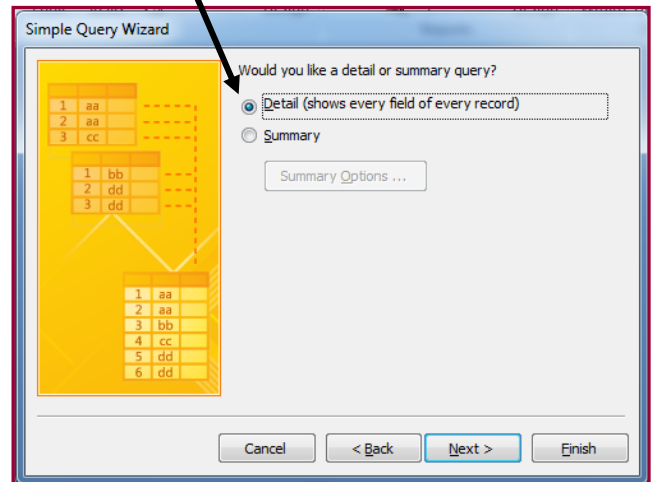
Simple Query Wizard

| 1 | aa |
|---|---|
| 2 | aa |
| 3 | cc |

| 1 | bb |
|---|---|
| 2 | dd |
| 3 | dd |

| 1 | aa |
|---|---|
| 2 | aa |
| 3 | bb |
| 4 | cc |
| 5 | dd |
| 6 | dd |

Would you like a detail or summary query?

Detail (shows every field of every record)

Summary

Summary Options ...

Cancel

< Back

Next >

Finish